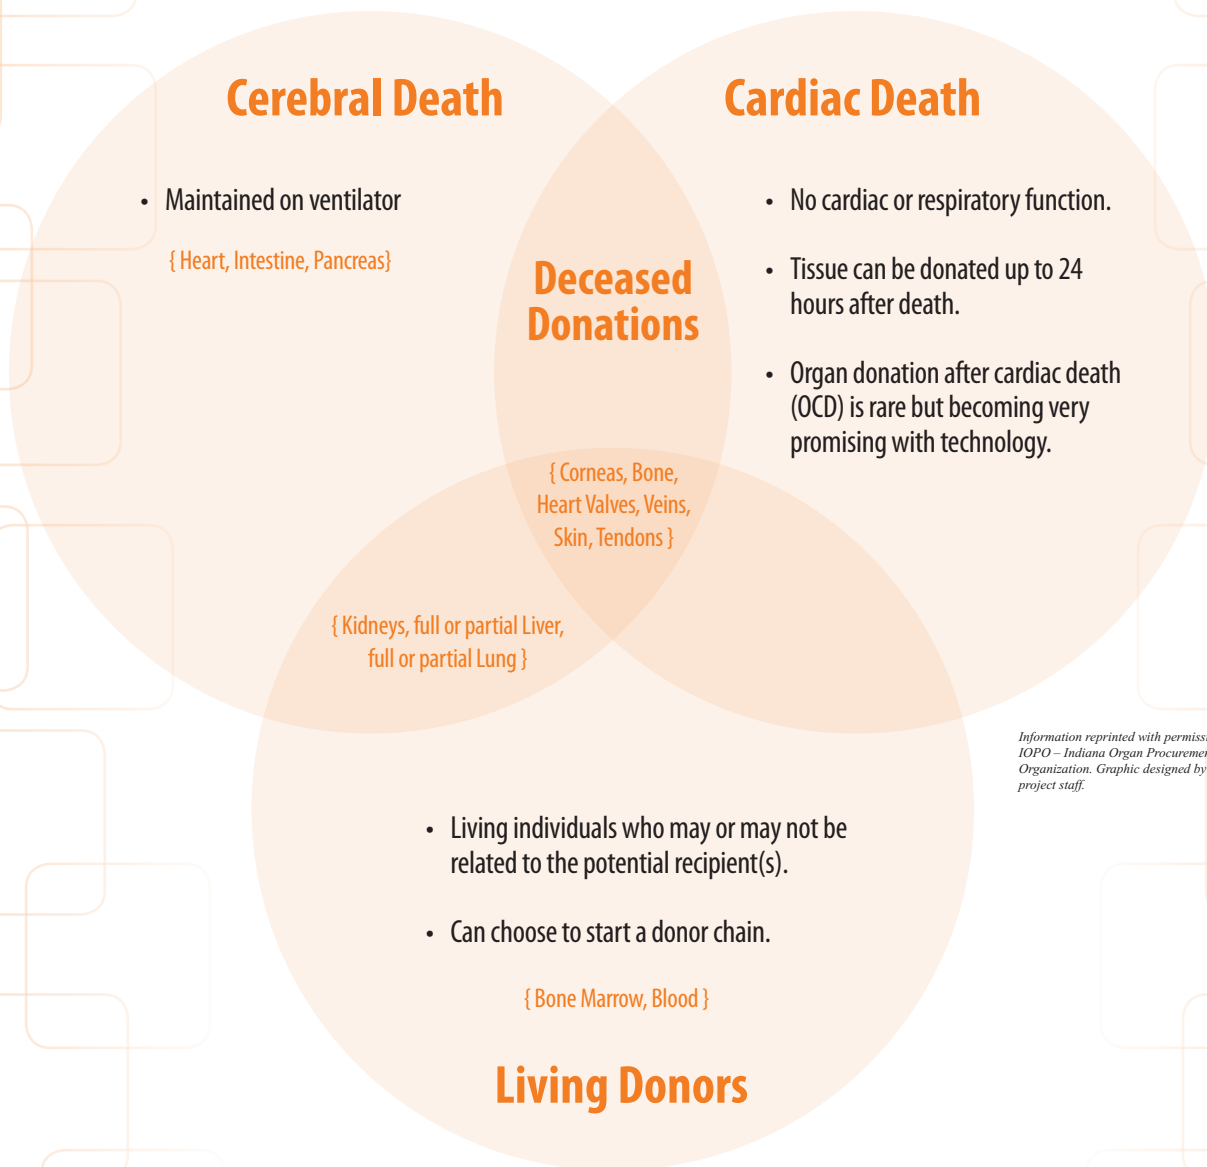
Cerebral Death

Cardiac Death

• Maintained on ventilator

{ Heart, Intestine, Pancreas}

Deceased Donations

• No cardiac or respiratory function.

• Tissue can be donated up to 24 hours after death.

• Organ donation after cardiac death (OCD) is rare but becoming very promising with technology.

{ Corneas, Bone, Heart Valves, Veins, Skin, Tendons }

{ Kidneys, full or partial Liver, full or partial Lung }

Information reprinted with permiss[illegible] IOPO – Indiana Organ Procuremen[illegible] Organization. Graphic designed by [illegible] project staff.

• Living individuals who may or may not be related to the potential recipient(s).

• Can choose to start a donor chain.

{ Bone Marrow, Blood }

Living Donors